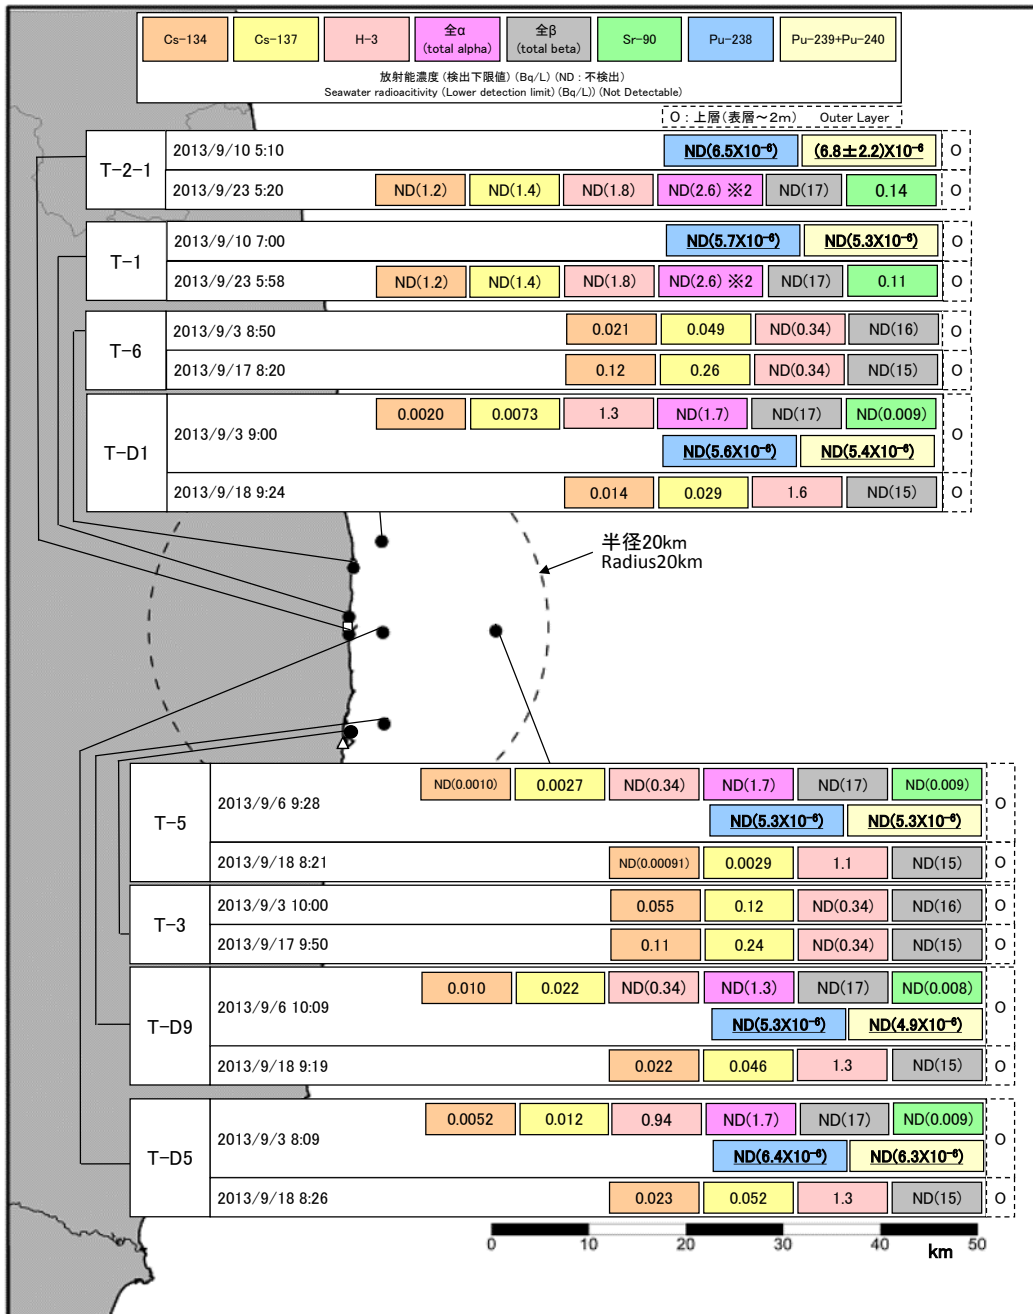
Cs-134 Cs-137 H-3 全α (total alpha) 全β (total beta) Sr-90 Pu-238 Pu-239+Pu-240

放射能濃度（検出下限値）(Bq/L)（ND：不検出）
Seawater radioacitivity (Lower detection limit) (Bq/L)) (Not Detectable)

O：上層（表層～2m） Outer Layer

| T-2-1 | 2013/9/10 5:10 | ND($6.5X10^{-6}$) | ($6.8±2.2$)$X10^{-6}$ | O |
|---|---|---|---|---|
| | 2013/9/23 5:20 | ND(1.2) ND(1.4) ND(1.8) ND(2.6) ※2 ND(17) 0.14 | | O |

| T-1 | 2013/9/10 7:00 | ND($5.7X10^{-6}$) | ND($5.3X10^{-6}$) | O |
|---|---|---|---|---|
| | 2013/9/23 5:58 | ND(1.2) ND(1.4) ND(1.8) ND(2.6) ※2 ND(17) 0.11 | | O |

| T-6 | 2013/9/3 8:50 | 0.021 | 0.049 | ND(0.34) | ND(16) | O |
|---|---|---|---|---|---|---|
| | 2013/9/17 8:20 | 0.12 | 0.26 | ND(0.34) | ND(15) | O |

| T-D1 | 2013/9/3 9:00 | 0.0020 0.0073 1.3 ND(1.7) ND(17) ND(0.009) / ND($5.6X10^{-6}$) ND($5.4X10^{-6}$) | O |
|---|---|---|---|
| | 2013/9/18 9:24 | 0.014 0.029 1.6 ND(15) | O |

半径20km
Radius20km

| T-5 | 2013/9/6 9:28 | ND(0.0010) 0.0027 ND(0.34) ND(1.7) ND(17) ND(0.009) / ND($5.3X10^{-6}$) ND($5.3X10^{-6}$) | O |
|---|---|---|---|
| | 2013/9/18 8:21 | ND(0.00091) 0.0029 1.1 ND(15) | O |

| T-3 | 2013/9/3 10:00 | 0.055 0.12 ND(0.34) ND(16) | O |
|---|---|---|---|
| | 2013/9/17 9:50 | 0.11 0.24 ND(0.34) ND(15) | O |

| T-D9 | 2013/9/6 10:09 | 0.010 0.022 ND(0.34) ND(1.3) ND(17) ND(0.008) / ND($5.3X10^{-6}$) ND($4.9X10^{-6}$) | O |
|---|---|---|---|
| | 2013/9/18 9:19 | 0.022 0.046 1.3 ND(15) | O |

| T-D5 | 2013/9/3 8:09 | 0.0052 0.012 0.94 ND(1.7) ND(17) ND(0.009) / ND($6.4X10^{-6}$) ND($6.3X10^{-6}$) | O |
|---|---|---|---|
| | 2013/9/18 8:26 | 0.023 0.052 1.3 ND(15) | O |

0 10 20 30 40 50 km